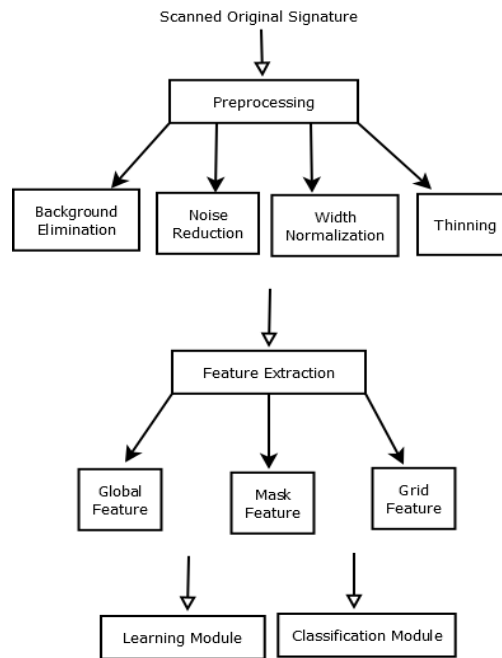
Scanned Original Signature

Preprocessing

Background Elimination

Noise Reduction

Width Normalization

Thinning

Feature Extraction

Global Feature

Mask Feature

Grid Feature

Learning Module

Classification Module